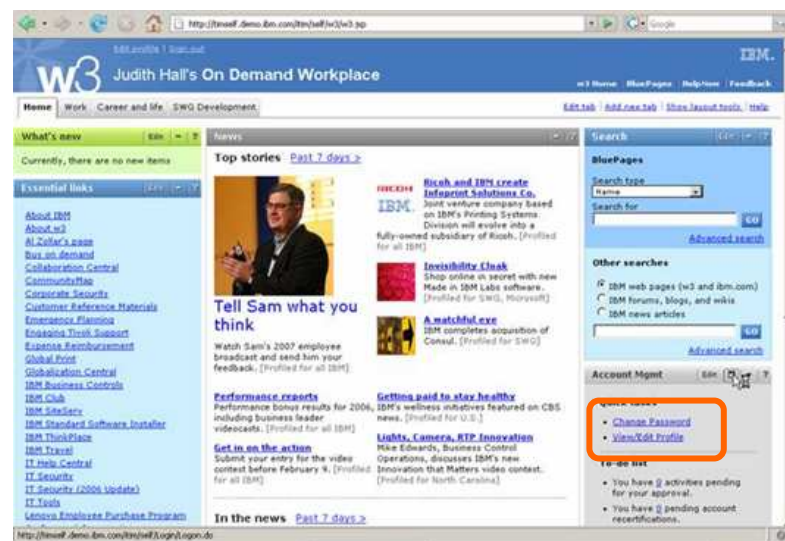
http://tinself.demo.ibm.com/itim/self/w3/w3.jsp

Google

Edit profile | Sign out

IBM.

w3 Judith Hall's On Demand Workplace

w3 Home | BluePages | Help Now | Feedback

Home | Work | Career and life | SWG Development

Edit tab | Add new tab | Show layout tools | Help

What's new

Edit

Currently, there are no new items

Essential links

Edit

About IBM
About w3
Al Zollar's page
Bus on demand
Collaboration Central
CommunityMap
Corporate Security
Customer Reference Materials
Emergency Planning
Engaging Think Support
Expense Reimbursement
Global Print
Globalization Central
IBM Business Controls
IBM Club
IBM SiteServ
IBM Standard Software Installer
IBM ThinkPlace
IBM Travel
IT Help Central
IT Security
IT Security (2006 Update)
IT Tools
Lenovo Employee Purchase Program

News

Top stories Past 7 days >

Tell Sam what you think

Watch Sam's 2007 employee broadcast and send him your feedback. [Profiled for all IBM]

RICOH IBM

Ricoh and IBM create Infoprint Solutions Co.
Joint venture company based on IBM's Printing Systems Division will evolve into a fully-owned subsidiary of Ricoh. [Profiled for all IBM]

Invisibility Cloak
Shop online in secret with new Made in IBM Labs software. [Profiled for SWG, Microsoft]

A matchful eye
IBM completes acquisition of Consul. [Profiled for SWG]

Performance reports
Performance bonus results for 2006, including business leader videocasts. [Profiled for all IBM]

Getting paid to stay healthy
IBM's wellness initiatives featured on CBS news. [Profiled for U.S.]

Get in on the action
Submit your entry for the video contest before February 9. [Profiled for all IBM]

Lights, Camera, RTP Innovation
Mike Edwards, Business Control Operations, discusses IBM's new Innovation that Matters video contest. [Profiled for North Carolina]

In the news Past 7 days >

Search

BluePages

Search type
Name
Search for
GO
Advanced search

Other searches

IBM web pages (w3 and ibm.com)
IBM forums, blogs, and wikis
IBM news articles
GO
Advanced search

Account Mgmt

Edit

Quick tasks
• Change Password
• View/Edit Profile

To-do list
• You have 0 activities pending for your approval.
• You have 0 pending account recertifications.

http://tinself.demo.ibm.com/itim/self/Login/Logon.do